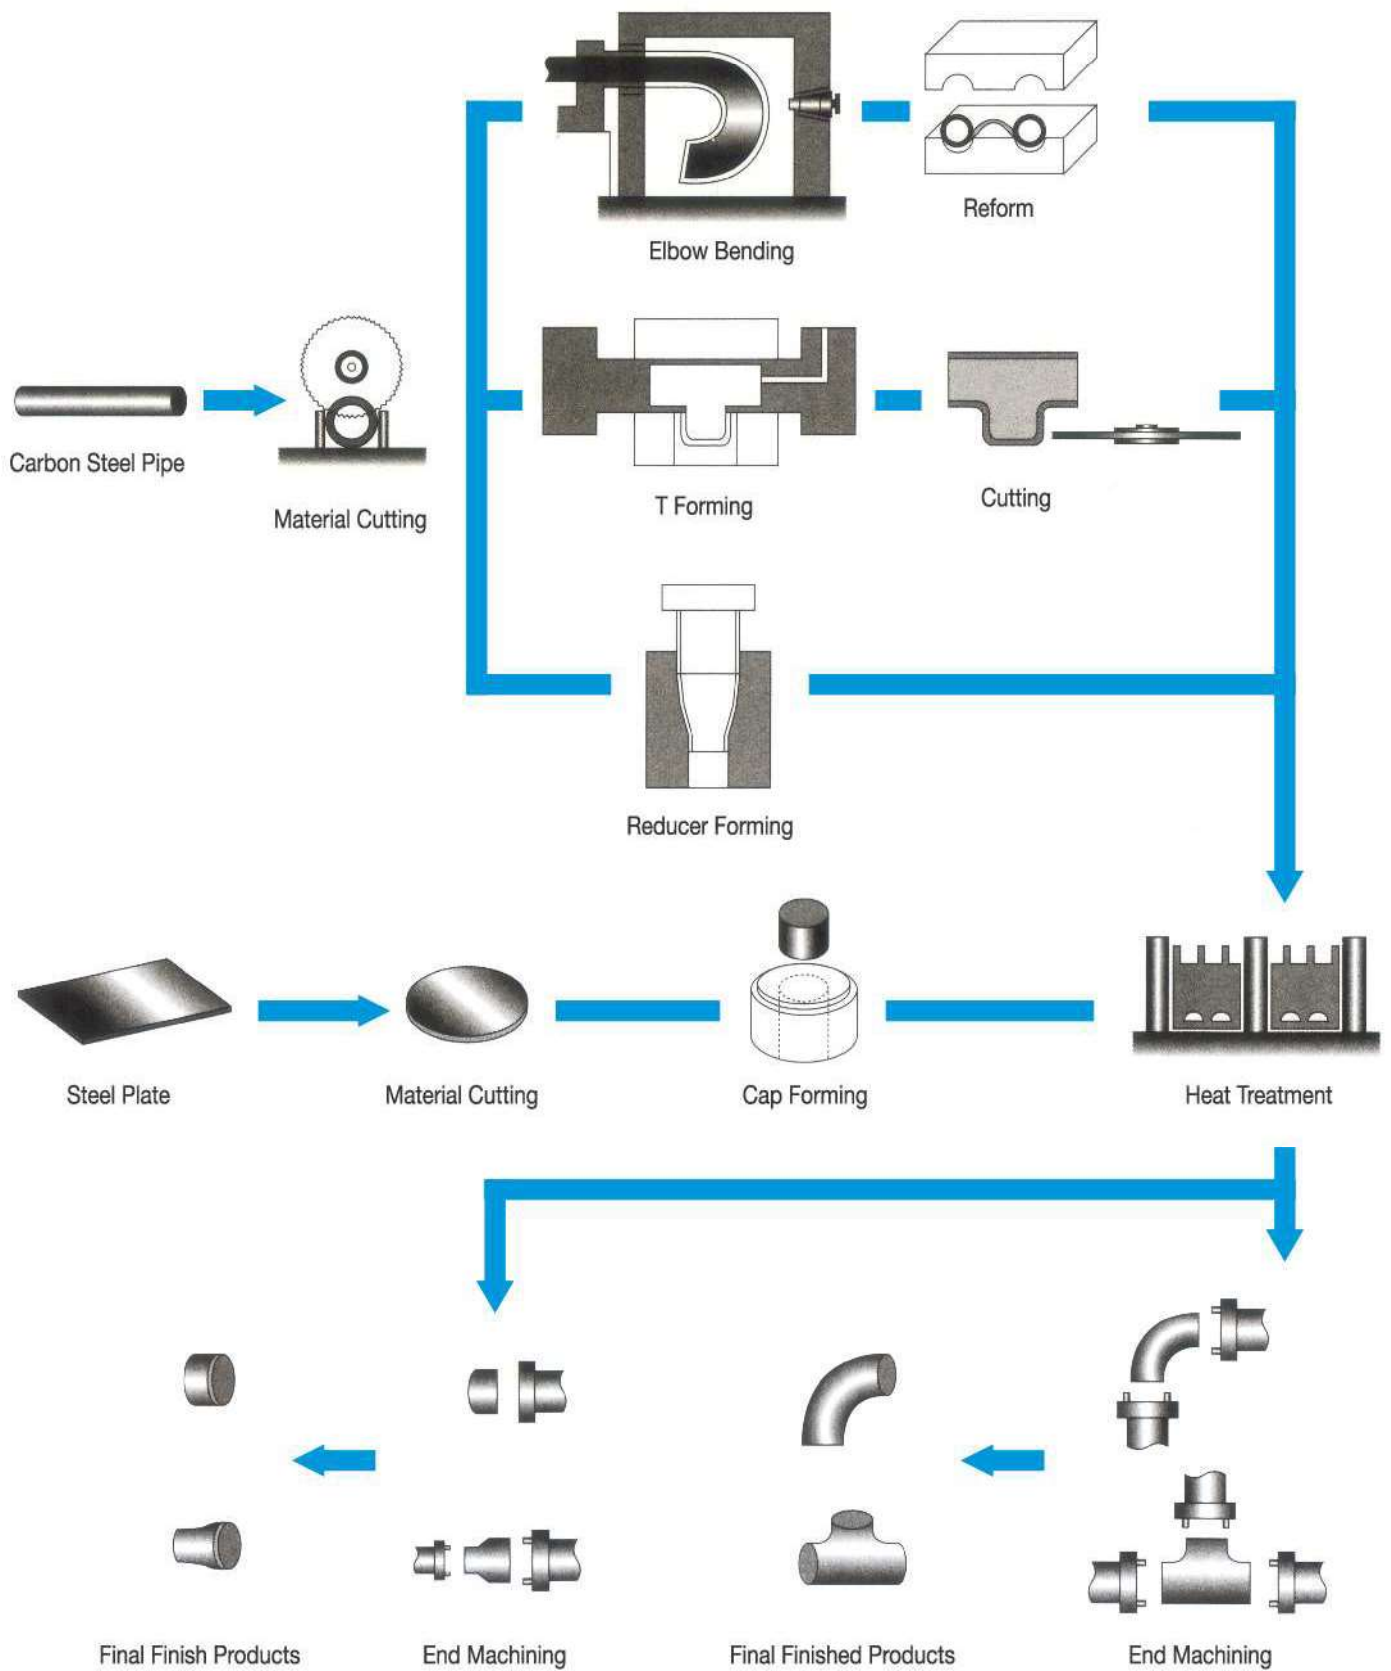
Elbow Bending

Reform

Carbon Steel Pipe

Material Cutting

T Forming

Cutting

Reducer Forming

Steel Plate

Material Cutting

Cap Forming

Heat Treatment

Final Finish Products

End Machining

Final Finished Products

End Machining